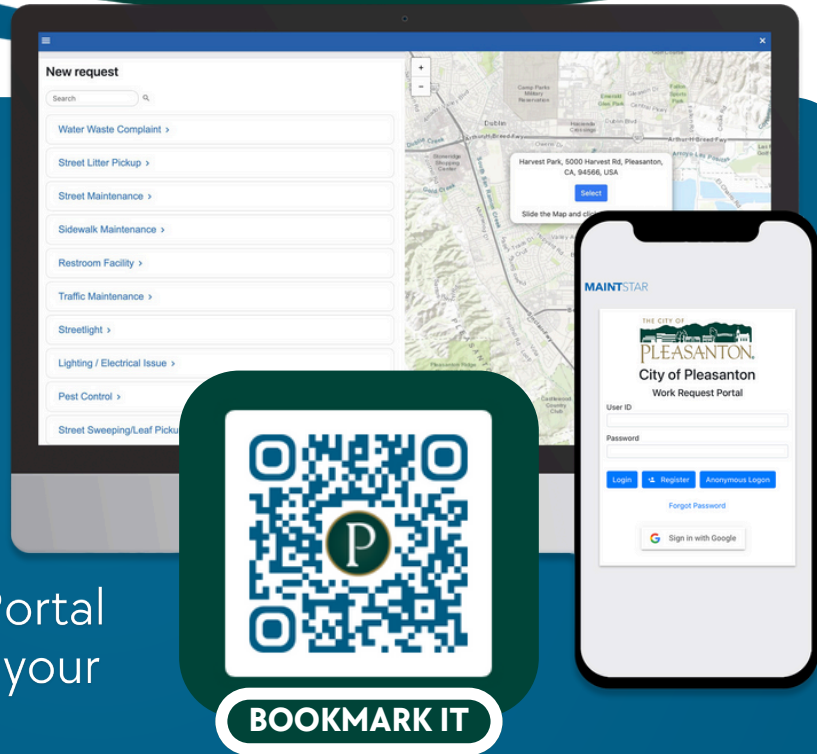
New request

Search

Water Waste Complaint ›

Street Litter Pickup ›

Street Maintenance ›

Sidewalk Maintenance ›

Restroom Facility ›

Traffic Maintenance ›

Streetlight ›

Lighting / Electrical Issue ›

Pest Control ›

Street Sweeping/Leaf Picku

Harvest Park, 5000 Harvest Rd, Pleasanton, CA, 94566, USA

Select

Slide the Map and cli

Dublin

Camp Parks Military Reservation

MAINTSTAR

THE CITY OF PLEASANTON.

City of Pleasanton

Work Request Portal

User ID

Password

Login

Register

Anonymous Logon

Forgot Password

Sign in with Google

P

ortal
your

BOOKMARK IT